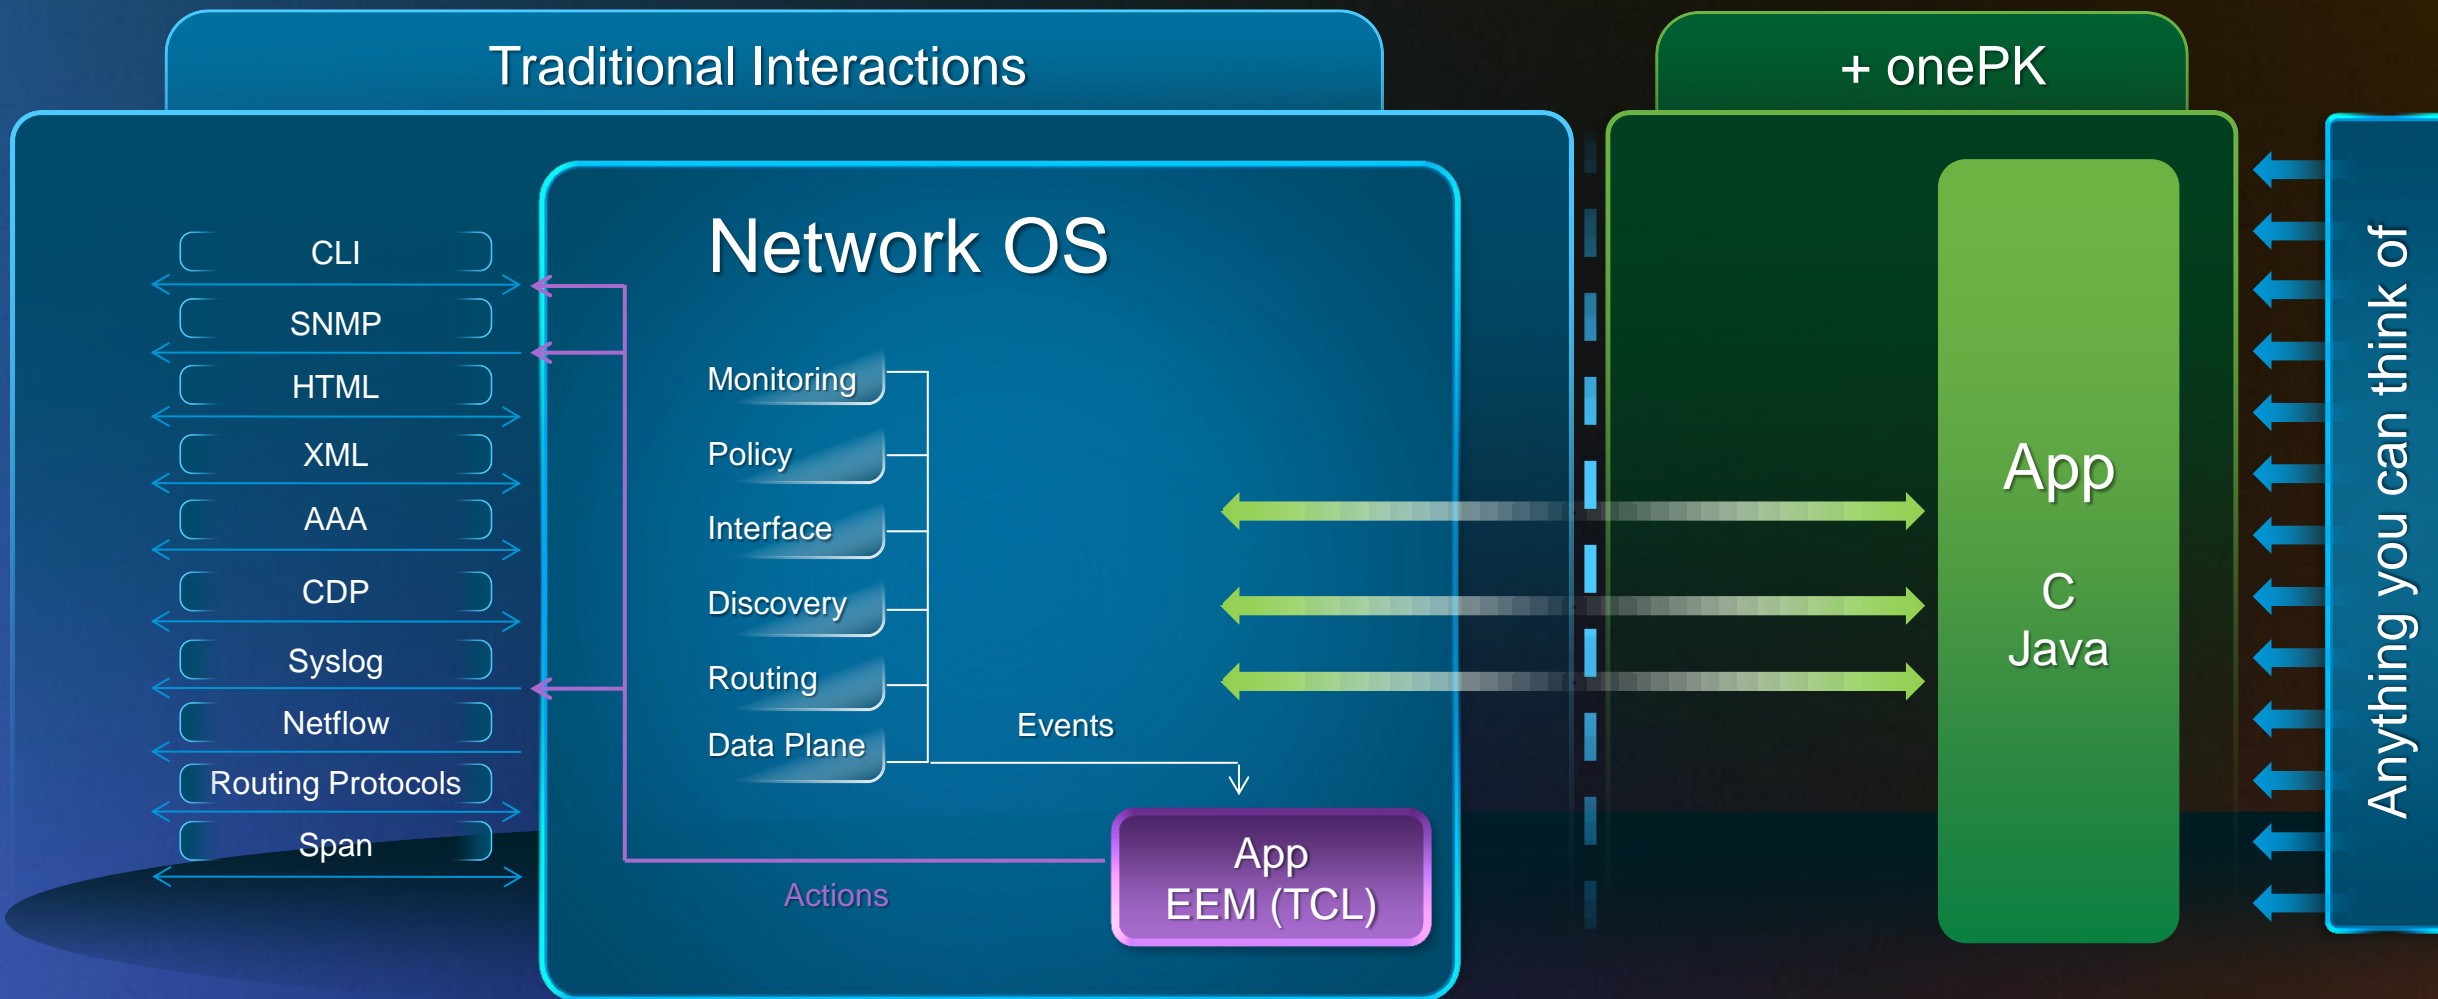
Traditional Interactions

+ onePK

CLI

SNMP

HTML

XML

AAA

CDP

Syslog

Netflow

Routing Protocols

Span

Network OS

Monitoring

Policy

Interface

Discovery

Routing

Data Plane

Events

App
EEM (TCL)

Actions

App

C
Java

Anything you can think of